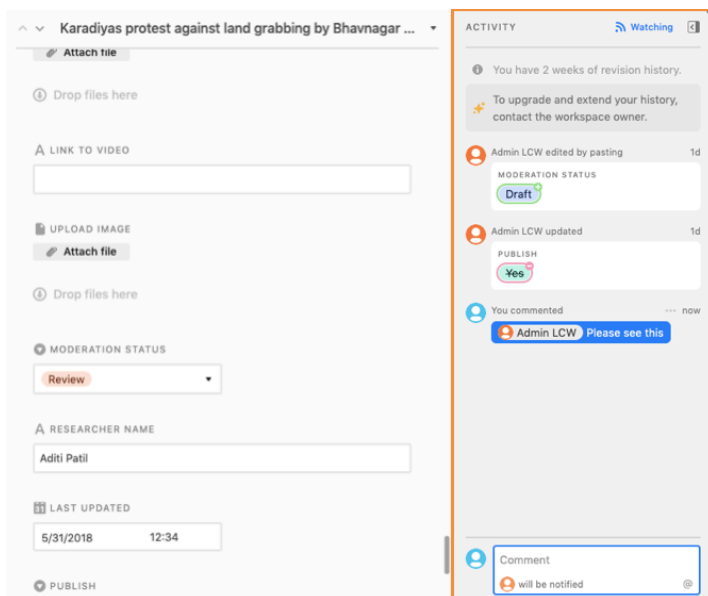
Karadiyas protest against land grabbing by Bhavnagar ...

Attach file

Drop files here

LINK TO VIDEO

UPLOAD IMAGE

Attach file

Drop files here

MODERATION STATUS

Review

RESEARCHER NAME

Aditi Patil

LAST UPDATED

5/31/2018 12:34

PUBLISH

ACTIVITY

Watching

You have 2 weeks of revision history.

To upgrade and extend your history, contact the workspace owner.

Admin LCW edited by pasting 1d

MODERATION STATUS

Draft

Admin LCW updated 1d

PUBLISH

Yes

You commented now

Admin LCW Please see this

Comment

will be notified

@